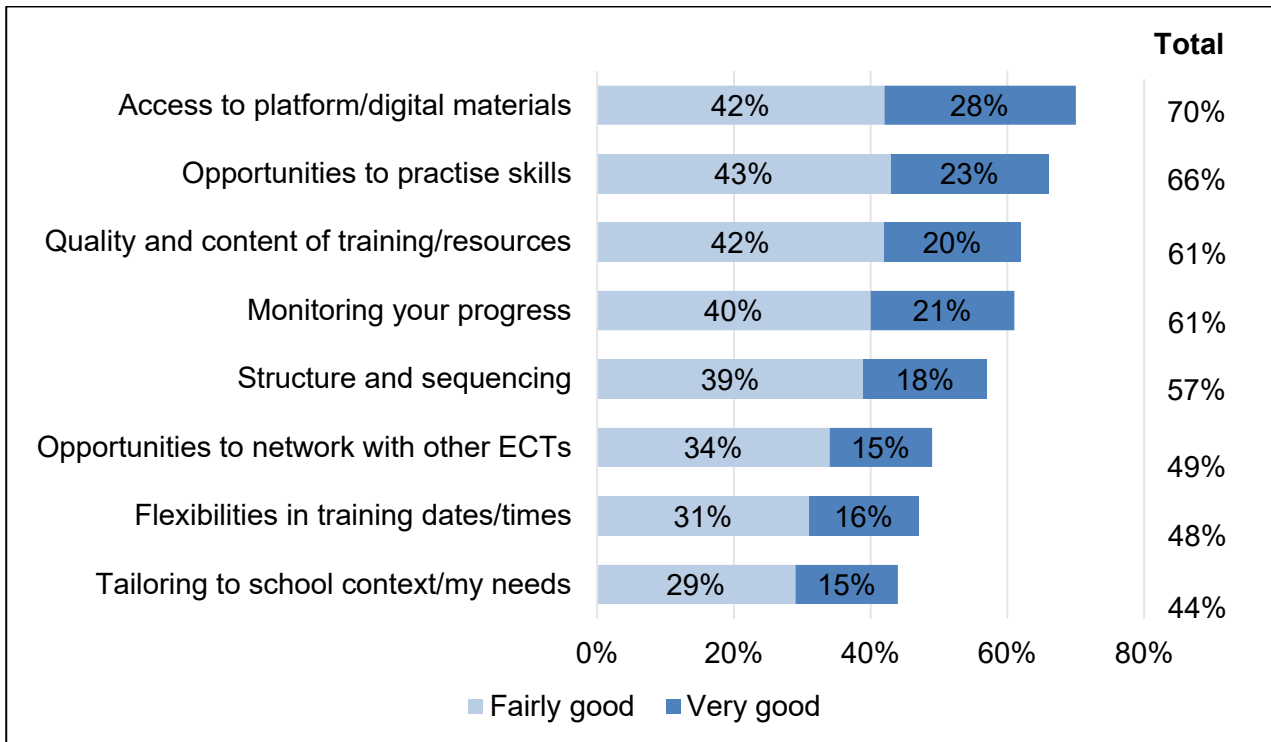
| | Fairly good | Very good | Total |
|---|---|---|---|
| Access to platform/digital materials | 42% | 28% | 70% |
| Opportunities to practise skills | 43% | 23% | 66% |
| Quality and content of training/resources | 42% | 20% | 61% |
| Monitoring your progress | 40% | 21% | 61% |
| Structure and sequencing | 39% | 18% | 57% |
| Opportunities to network with other ECTs | 34% | 15% | 49% |
| Flexibilities in training dates/times | 31% | 16% | 48% |
| Tailoring to school context/my needs | 29% | 15% | 44% |

0% 20% 40% 60% 80%

Fairly good Very good